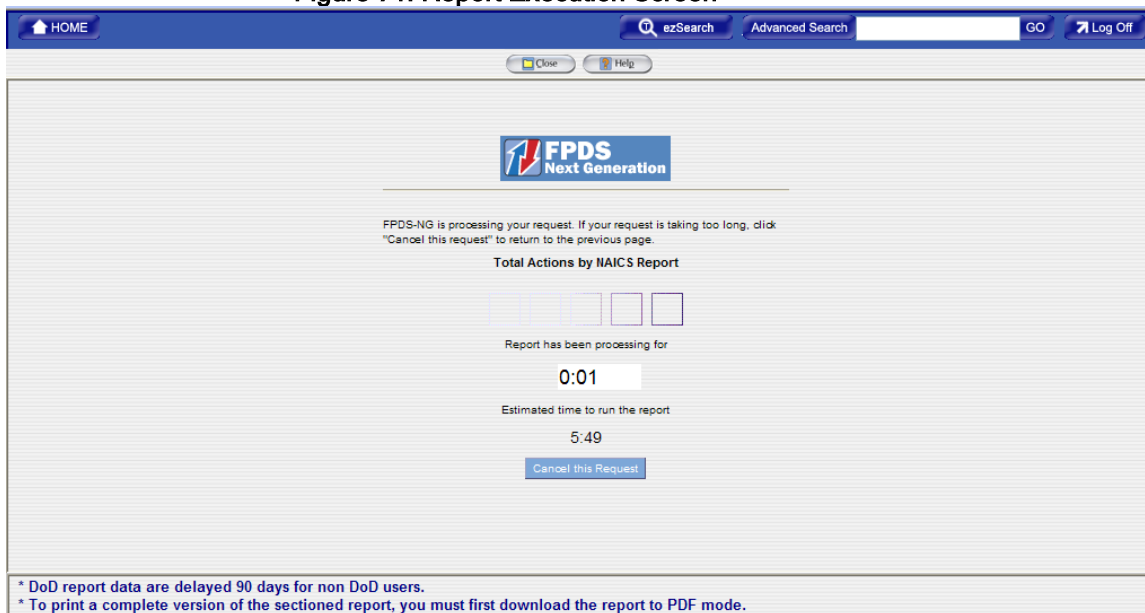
Figure 7: Report Execution Screen

HOME

ezSearch

Advanced Search

GO

Log Off

Close

Help

FPDS Next Generation

FPDS-NG is processing your request. If your request is taking too long, click "Cancel this request" to return to the previous page.

Total Actions by NAICS Report

Report has been processing for

0:01

Estimated time to run the report

5:49

Cancel this Request

* DoD report data are delayed 90 days for non DoD users.
* To print a complete version of the sectioned report, you must first download the report to PDF mode.